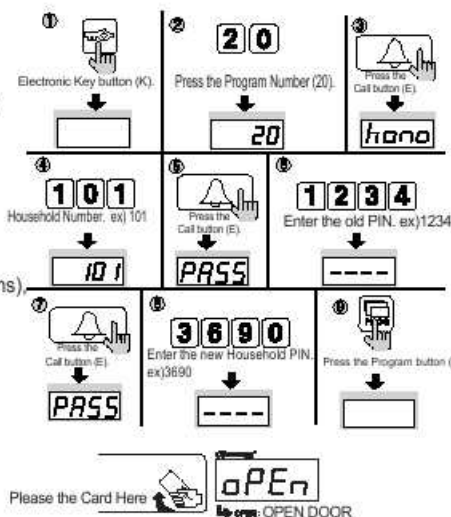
①
Electronic Key button (K).

②
2 0
Press the Program Number (20).
20

③
Press the Call button (E).
hono

④
1 0 1
Household Number. ex) 101
101

⑤
Press the Call button (E).
PASS

⑥
1 2 3 4
Enter the old PIN. ex)1234
----

ns),

⑦
Press the Call button (E).
PASS

⑧
3 6 9 0
Enter the new Household PIN. ex)3690
----

⑨
Press the Program button (

Please the Card Here
oPEn
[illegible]: OPEN DOOR